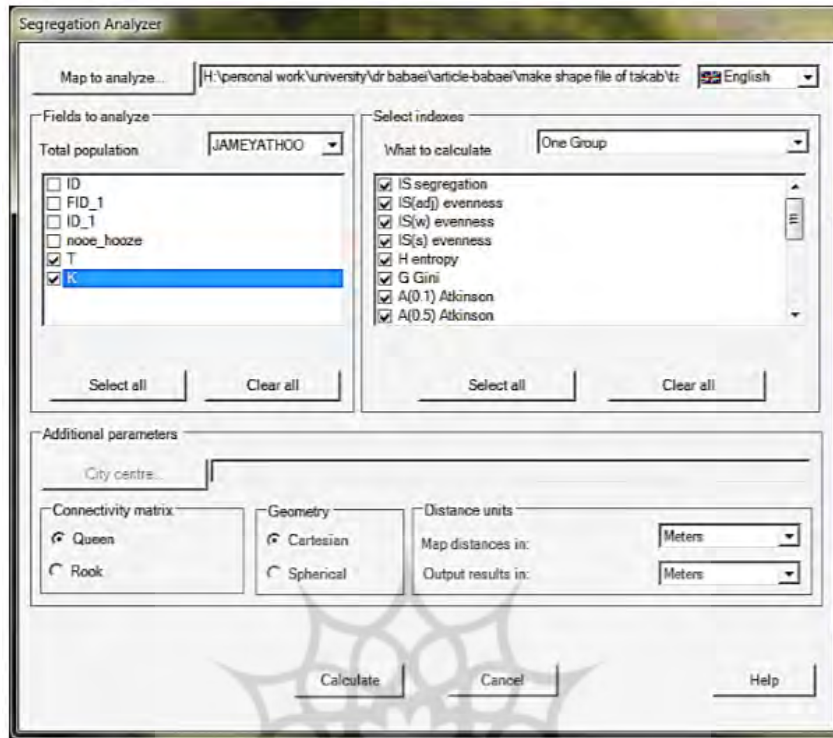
Segregation Analyzer

Map to analyze...

H:\personal work\university\dr babaei\article-babaei\make shape file of takab\ta

English

Fields to analyze

Total population

JAMEYATHOO

☐ ID
☐ FID_1
☐ ID_1
☐ nooe_hooze
☑ T
☑ K

Select all

Clear all

Select indexes

What to calculate

One Group

☑ IS segregation
☑ IS(adj) evenness
☑ IS(w) evenness
☑ IS(s) evenness
☑ H entropy
☑ G Gini
☑ A(0.1) Atkinson
☑ A(0.5) Atkinson

Select all

Clear all

Additional parameters

City centre...

Connectivity matrix

Queen

Rook

Geometry

Cartesian

Spherical

Distance units

Map distances in:

Meters

Output results in:

Meters

Calculate

Cancel

Help